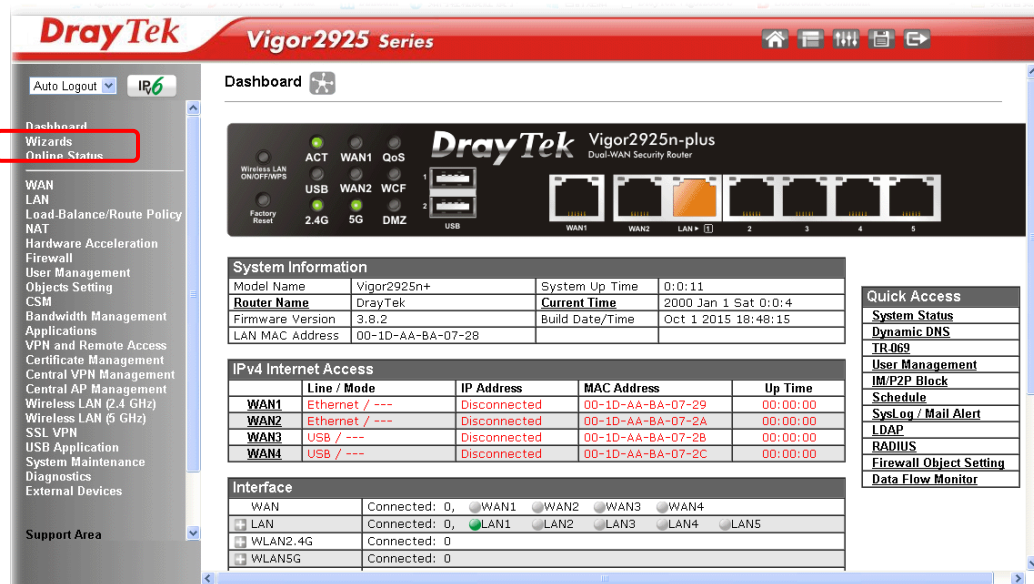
DrayTek Vigor2925 Series

Auto Logout IPv6

Dashboard
Wizards
Online Status

WAN
LAN
Load-Balance/Route Policy
NAT
Hardware Acceleration
Firewall
User Management
Objects Setting
CSM
Bandwidth Management
Applications
VPN and Remote Access
Certificate Management
Central VPN Management
Central AP Management
Wireless LAN (2.4 GHz)
Wireless LAN (5 GHz)
SSL VPN
USB Application
System Maintenance
Diagnostics
External Devices

Support Area

Dashboard

Wireless LAN ON/OFF/WPS
Factory Reset
ACT WAN1 QoS
USB WAN2 WCF
2.4G 5G DMZ
1 2 USB
DrayTek Vigor2925n-plus
Dual-WAN Security Router
WAN1 WAN2 LAN ▸ 1 2 3 4 5

System Information
| Model Name | Vigor2925n+ | System Up Time | 0:0:11 |
|---|---|---|---|
| Router Name | DrayTek | Current Time | 2000 Jan 1 Sat 0:0:4 |
| Firmware Version | 3.8.2 | Build Date/Time | Oct 1 2015 18:48:15 |
| LAN MAC Address | 00-1D-AA-BA-07-28 | | |

IPv4 Internet Access
| | Line / Mode | IP Address | MAC Address | Up Time |
|---|---|---|---|---|
| WAN1 | Ethernet / --- | Disconnected | 00-1D-AA-BA-07-29 | 00:00:00 |
| WAN2 | Ethernet / --- | Disconnected | 00-1D-AA-BA-07-2A | 00:00:00 |
| WAN3 | USB / --- | Disconnected | 00-1D-AA-BA-07-2B | 00:00:00 |
| WAN4 | USB / --- | Disconnected | 00-1D-AA-BA-07-2C | 00:00:00 |

Interface
| WAN | Connected: 0, WAN1 WAN2 WAN3 WAN4 |
|---|---|
| LAN | Connected: 0, LAN1 LAN2 LAN3 LAN4 LAN5 |
| WLAN2.4G | Connected: 0 |
| WLAN5G | Connected: 0 |

Quick Access
System Status
Dynamic DNS
TR-069
User Management
IM/P2P Block
Schedule
SysLog / Mail Alert
LDAP
RADIUS
Firewall Object Setting
Data Flow Monitor